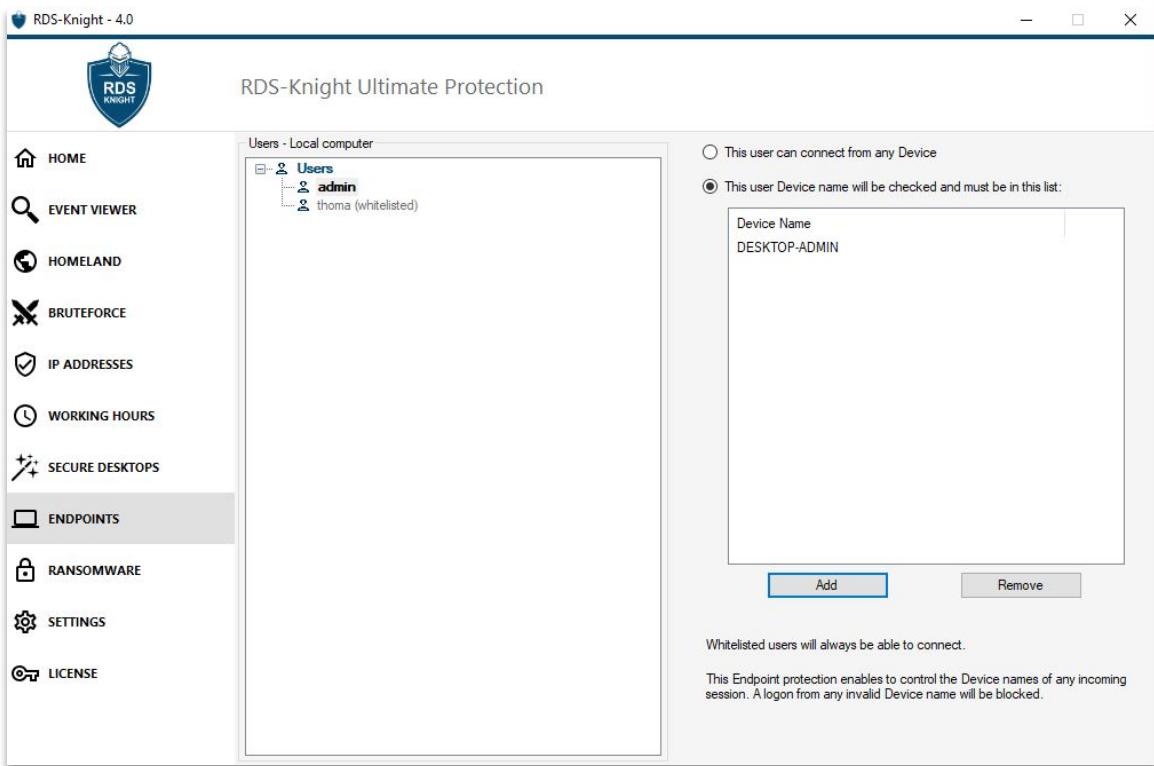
RDS-Knight - 4.0

RDS KNIGHT

RDS-Knight Ultimate Protection

HOME

EVENT VIEWER

HOMELAND

BRUTEFORCE

IP ADDRESSES

WORKING HOURS

SECURE DESKTOPS

ENDPOINTS

RANSOMWARE

SETTINGS

LICENSE

Users - Local computer

Users
admin
thoma (whitelisted)

This user can connect from any Device

This user Device name will be checked and must be in this list:

| Device Name |
|---|
| DESKTOP-ADMIN |

Add

Remove

Whitelisted users will always be able to connect.

This Endpoint protection enables to control the Device names of any incoming session. A logon from any invalid Device name will be blocked.